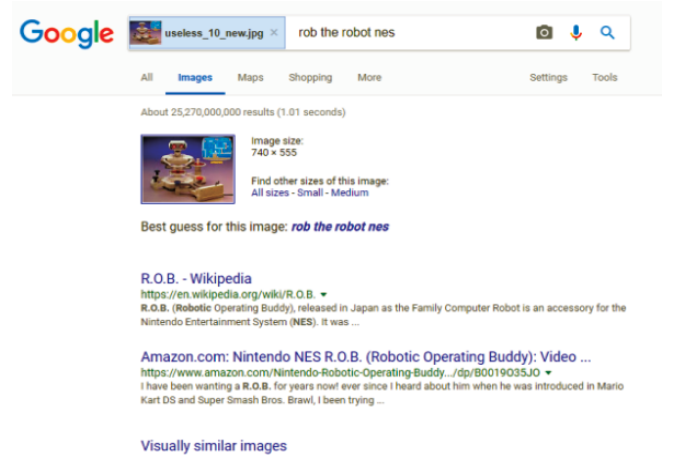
Google

useless_10_new.jpg ×

rob the robot nes

All Images Maps Shopping More Settings Tools

About 25,270,000,000 results (1.01 seconds)

Image size:
740 × 555

Find other sizes of this image:
All sizes - Small - Medium

Best guess for this image: rob the robot nes

R.O.B. - Wikipedia
https://en.wikipedia.org/wiki/R.O.B.
R.O.B. (Robotic Operating Buddy), released in Japan as the Family Computer Robot is an accessory for the Nintendo Entertainment System (NES). It was ...

Amazon.com: Nintendo NES R.O.B. (Robotic Operating Buddy): Video ...
https://www.amazon.com/Nintendo-Robotic-Operating-Buddy.../dp/B0019O35JO
I have been wanting a R.O.B. for years now! ever since I heard about him when he was introduced in Mario Kart DS and Super Smash Bros. Brawl, I been trying ...

Visually similar images